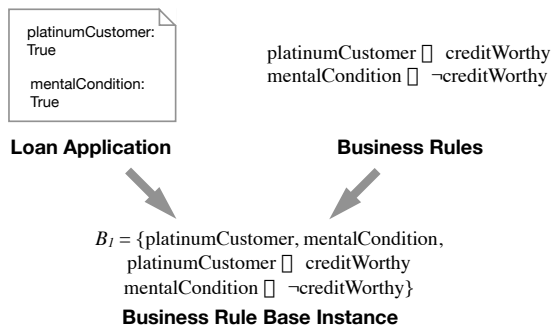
platinumCustomer: True

mentalCondition: True

platinumCustomer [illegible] creditWorthy
mentalCondition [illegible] ¬creditWorthy

Loan Application

Business Rules

$B_1$ = {platinumCustomer, mentalCondition, platinumCustomer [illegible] creditWorthy mentalCondition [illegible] ¬creditWorthy}

Business Rule Base Instance